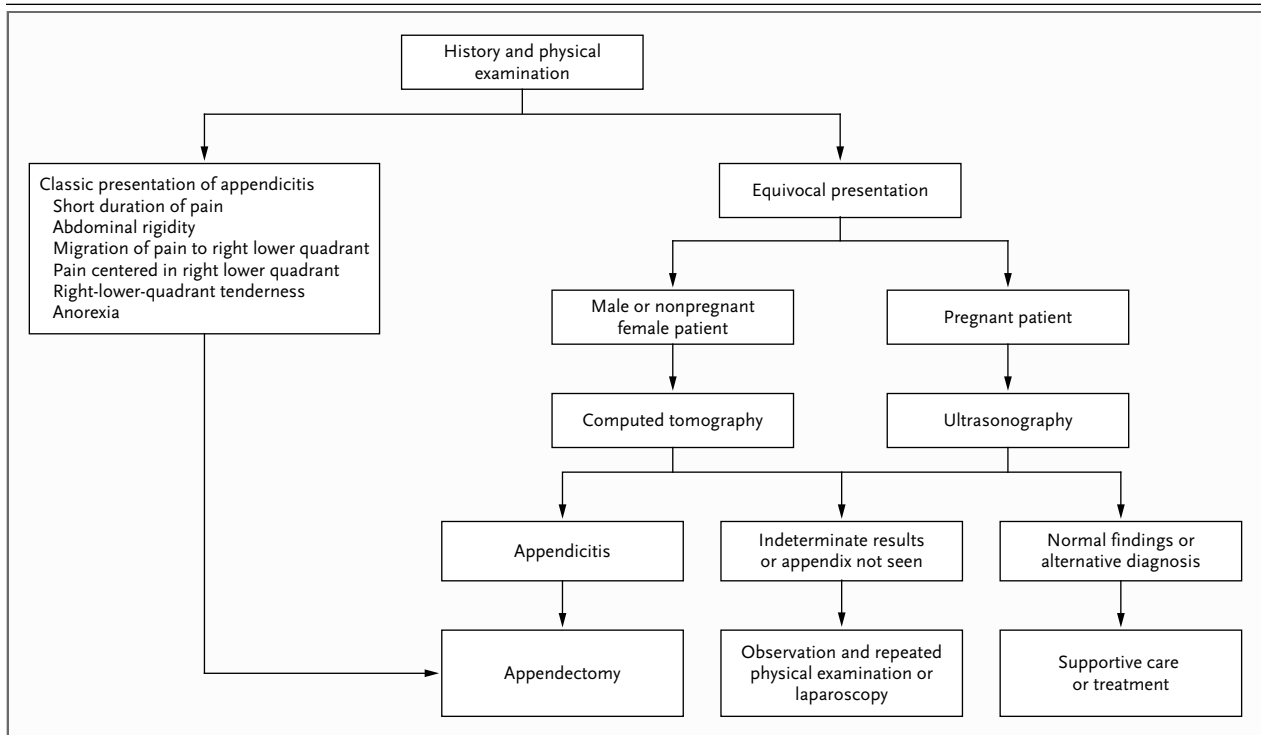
History and physical examination

Classic presentation of appendicitis
Short duration of pain
Abdominal rigidity
Migration of pain to right lower quadrant
Pain centered in right lower quadrant
Right-lower-quadrant tenderness
Anorexia

Equivocal presentation

Male or nonpregnant female patient

Pregnant patient

Computed tomography

Ultrasonography

Appendicitis

Indeterminate results or appendix not seen

Normal findings or alternative diagnosis

Appendectomy

Observation and repeated physical examination or laparoscopy

Supportive care or treatment